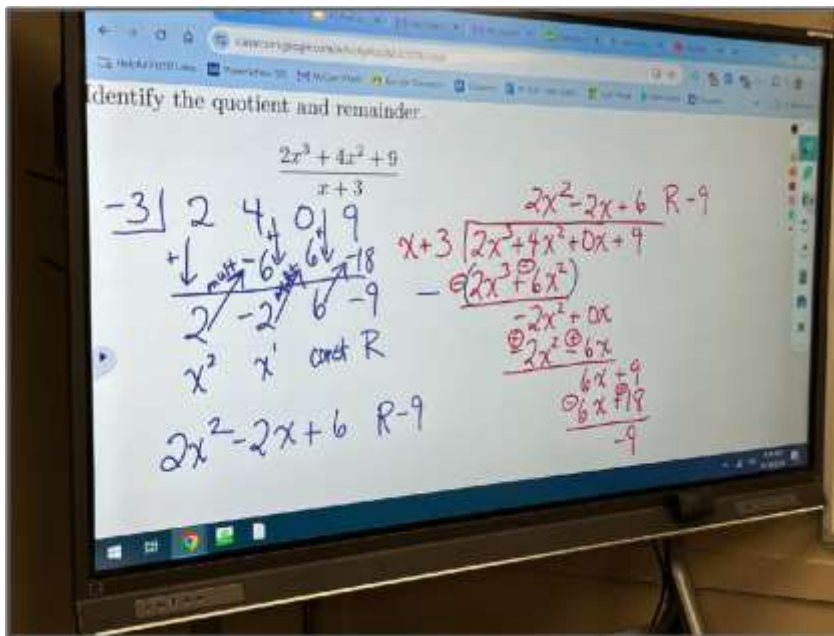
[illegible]

Identify the quotient and remainder.

$\frac{2x^3+4x^2+9}{x+3}$

$-3 \,|\, 2 \quad 4 \quad 0 \quad 9$

$+\downarrow \quad -6 \quad 6 \quad -18$

$2 \quad -2 \quad 6 \quad -9$

$x^2 \quad x^1 \quad$ const R

$2x^2-2x+6$ R-9

$2x^2-2x+6$ R-9

$x+3 \overline{)2x^3+4x^2+0x+9}$

$-(2x^3+6x^2)$

$-2x^2+0x$

$-2x^2-6x$

$6x+9$

$-6x+18$

$-9$